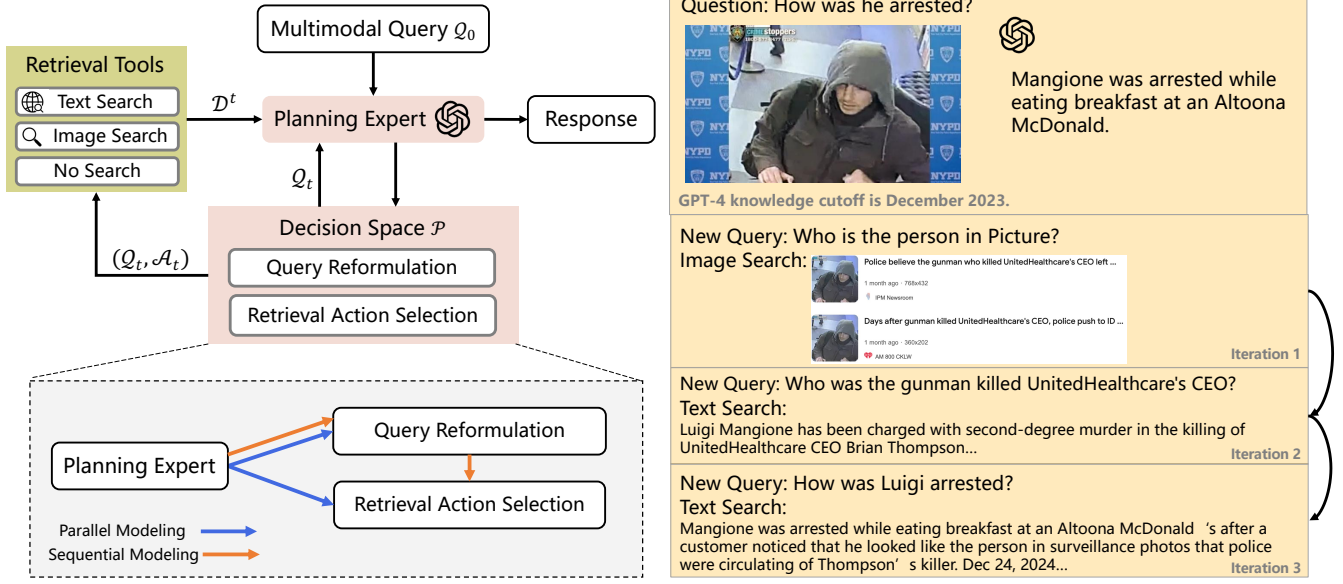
Retrieval Tools
Text Search
Image Search
No Search

Multimodal Query $\mathcal{Q}_0$

$\mathcal{D}^t$

Planning Expert

Response

$\mathcal{Q}_t$

$(\mathcal{Q}_t, \mathcal{A}_t)$

Decision Space $\mathcal{P}$
Query Reformulation
Retrieval Action Selection

Planning Expert
Query Reformulation
Retrieval Action Selection
Parallel Modeling
Sequential Modeling

Question: How was he arrested?

crime stoppers

NYPD

Mangione was arrested while eating breakfast at an Altoona McDonald.

GPT-4 knowledge cutoff is December 2023.

New Query: Who is the person in Picture?
Image Search:
Police believe the gunman who killed UnitedHealthcare's CEO left ...
1 month ago · 768x432
IPM Newsroom
Days after gunman killed UnitedHealthcare's CEO, police push to ID ...
1 month ago · 360x202
AM 800 CKLW
Iteration 1

New Query: Who was the gunman killed UnitedHealthcare's CEO?
Text Search:
Luigi Mangione has been charged with second-degree murder in the killing of UnitedHealthcare CEO Brian Thompson...
Iteration 2

New Query: How was Luigi arrested?
Text Search:
Mangione was arrested while eating breakfast at an Altoona McDonald 's after a customer noticed that he looked like the person in surveillance photos that police were circulating of Thompson' s killer. Dec 24, 2024...
Iteration 3